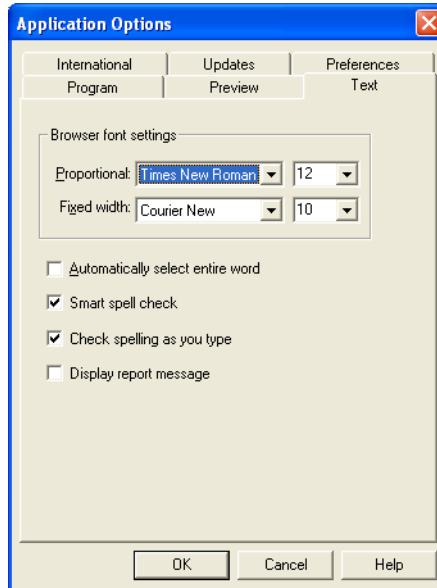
Application Options

International
Updates
Preferences
Program
Preview
Text

Browser font settings
Proportional: Times New Roman 12
Fixed width: Courier New 10

Automatically select entire word
Smart spell check
Check spelling as you type
Display report message

OK
Cancel
Help